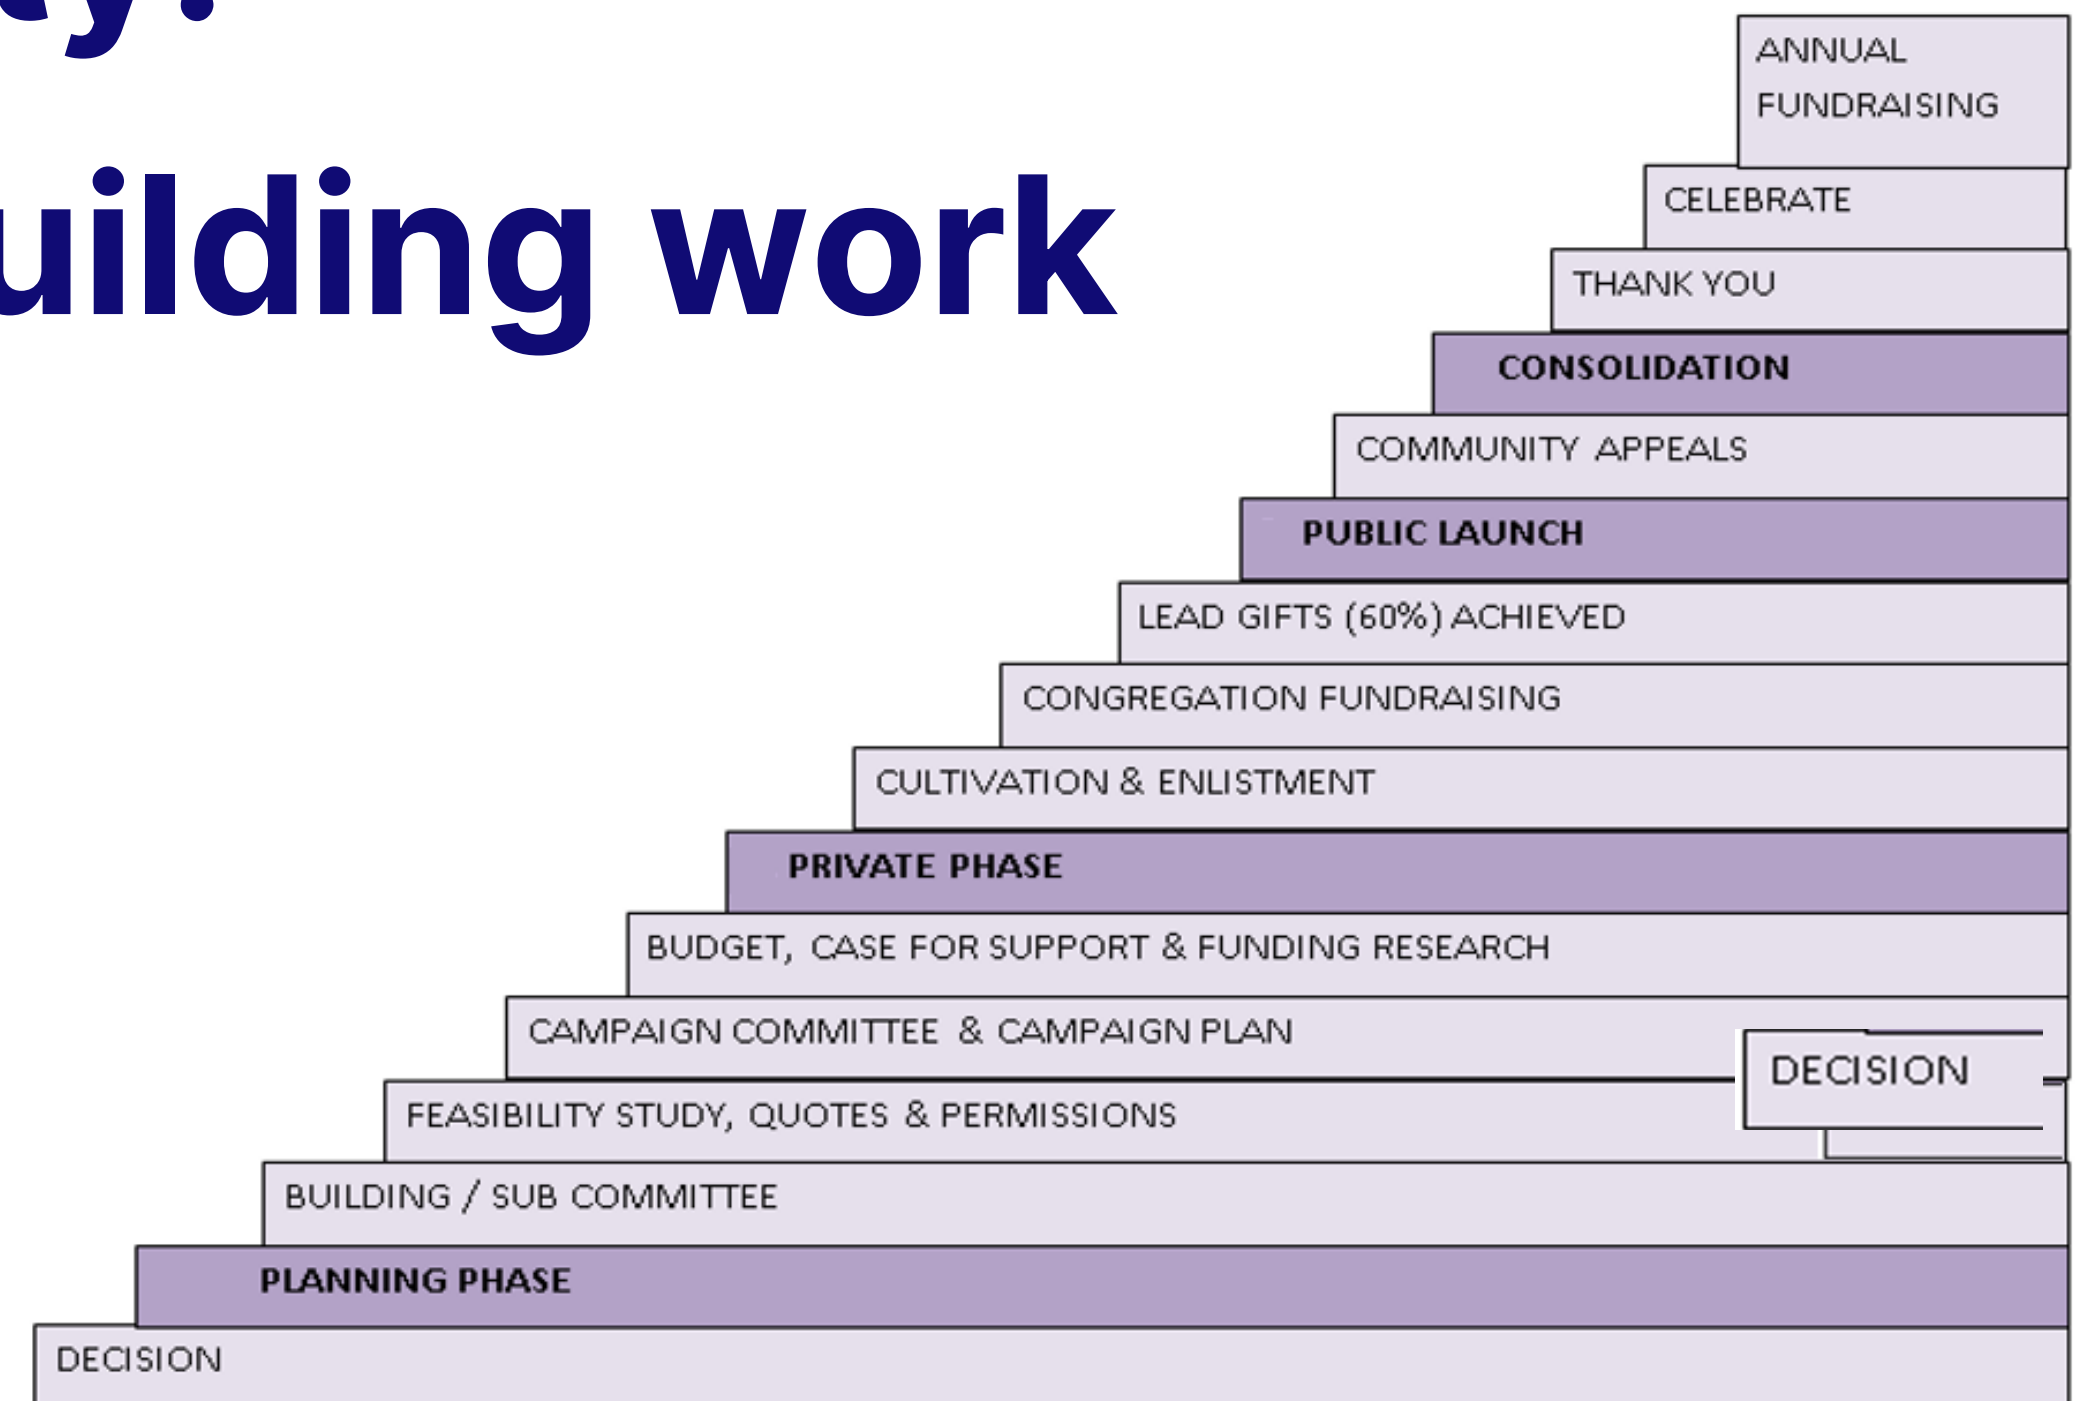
uilding work

ANNUAL FUNDRAISING

CELEBRATE

THANK YOU

CONSOLIDATION

COMMUNITY APPEALS

PUBLIC LAUNCH

LEAD GIFTS (60%) ACHIEVED

CONGREGATION FUNDRAISING

CULTIVATION & ENLISTMENT

PRIVATE PHASE

BUDGET, CASE FOR SUPPORT & FUNDING RESEARCH

CAMPAIGN COMMITTEE & CAMPAIGN PLAN

DECISION

FEASIBILITY STUDY, QUOTES & PERMISSIONS

BUILDING / SUB COMMITTEE

PLANNING PHASE

DECISION